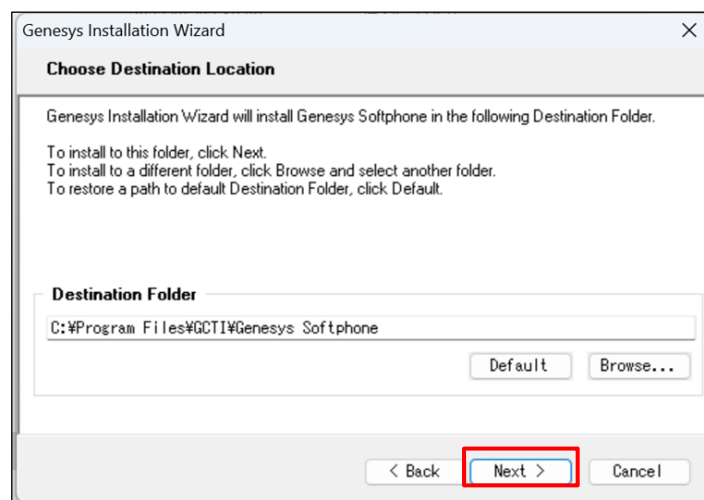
Genesys Installation Wizard
×

Choose Destination Location

Genesys Installation Wizard will install Genesys Softphone in the following Destination Folder.

To install to this folder, click Next.
To install to a different folder, click Browse and select another folder.
To restore a path to default Destination Folder, click Default.

Destination Folder

C:¥Program Files¥GCTI¥Genesys Softphone

Default
Browse...

< Back
Next >
Cancel